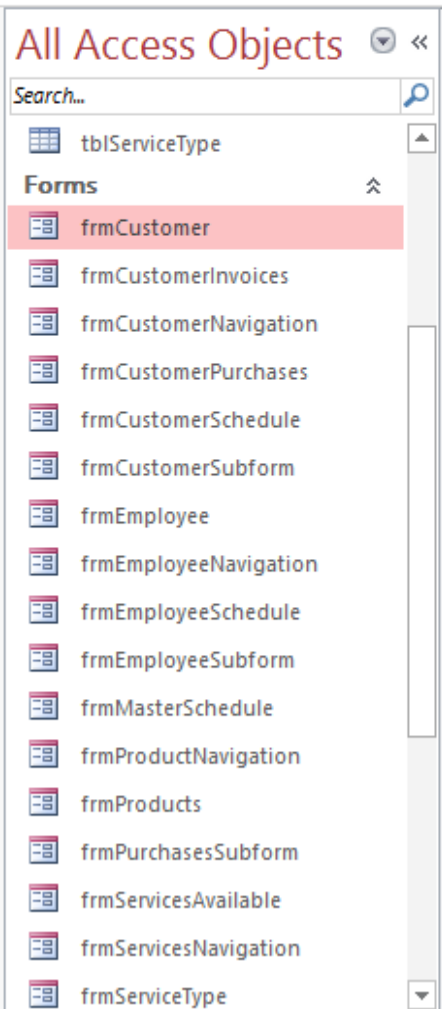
All Access Objects

Search...

tblServiceType

Forms

frmCustomer

frmCustomerInvoices

frmCustomerNavigation

frmCustomerPurchases

frmCustomerSchedule

frmCustomerSubform

frmEmployee

frmEmployeeNavigation

frmEmployeeSchedule

frmEmployeeSubform

frmMasterSchedule

frmProductNavigation

frmProducts

frmPurchasesSubform

frmServicesAvailable

frmServicesNavigation

frmServiceType